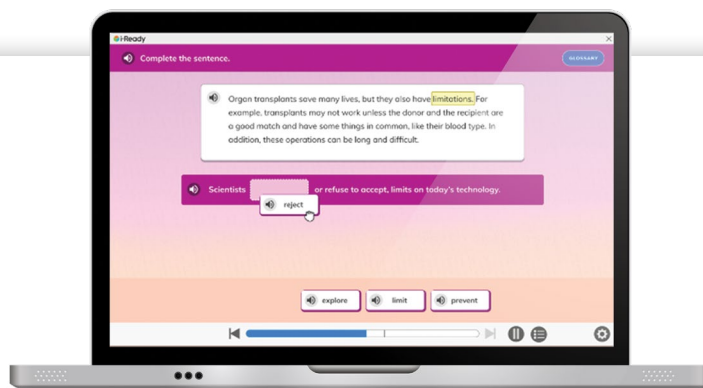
i-Ready

Complete the sentence.

GLOSSARY

Organ transplants save many lives, but they also have limitations. For example, transplants may not work unless the donor and the recipient are a good match and have some things in common, like their blood type. In addition, these operations can be long and difficult.

Scientists [blank] or refuse to accept, limits on today's technology.

reject

explore

limit

prevent